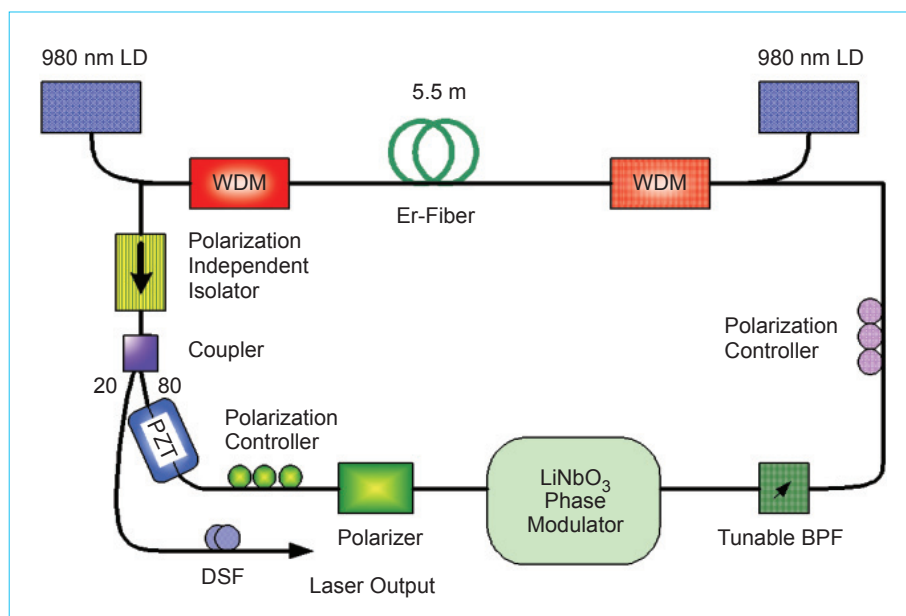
980 nm LD

5.5 m

980 nm LD

WDM

Er-Fiber

WDM

Polarization Independent Isolator

Coupler

Polarization Controller

20

80

PZT

Polarization Controller

$LiNbO_3$ Phase Modulator

Polarizer

Tunable BPF

DSF

Laser Output